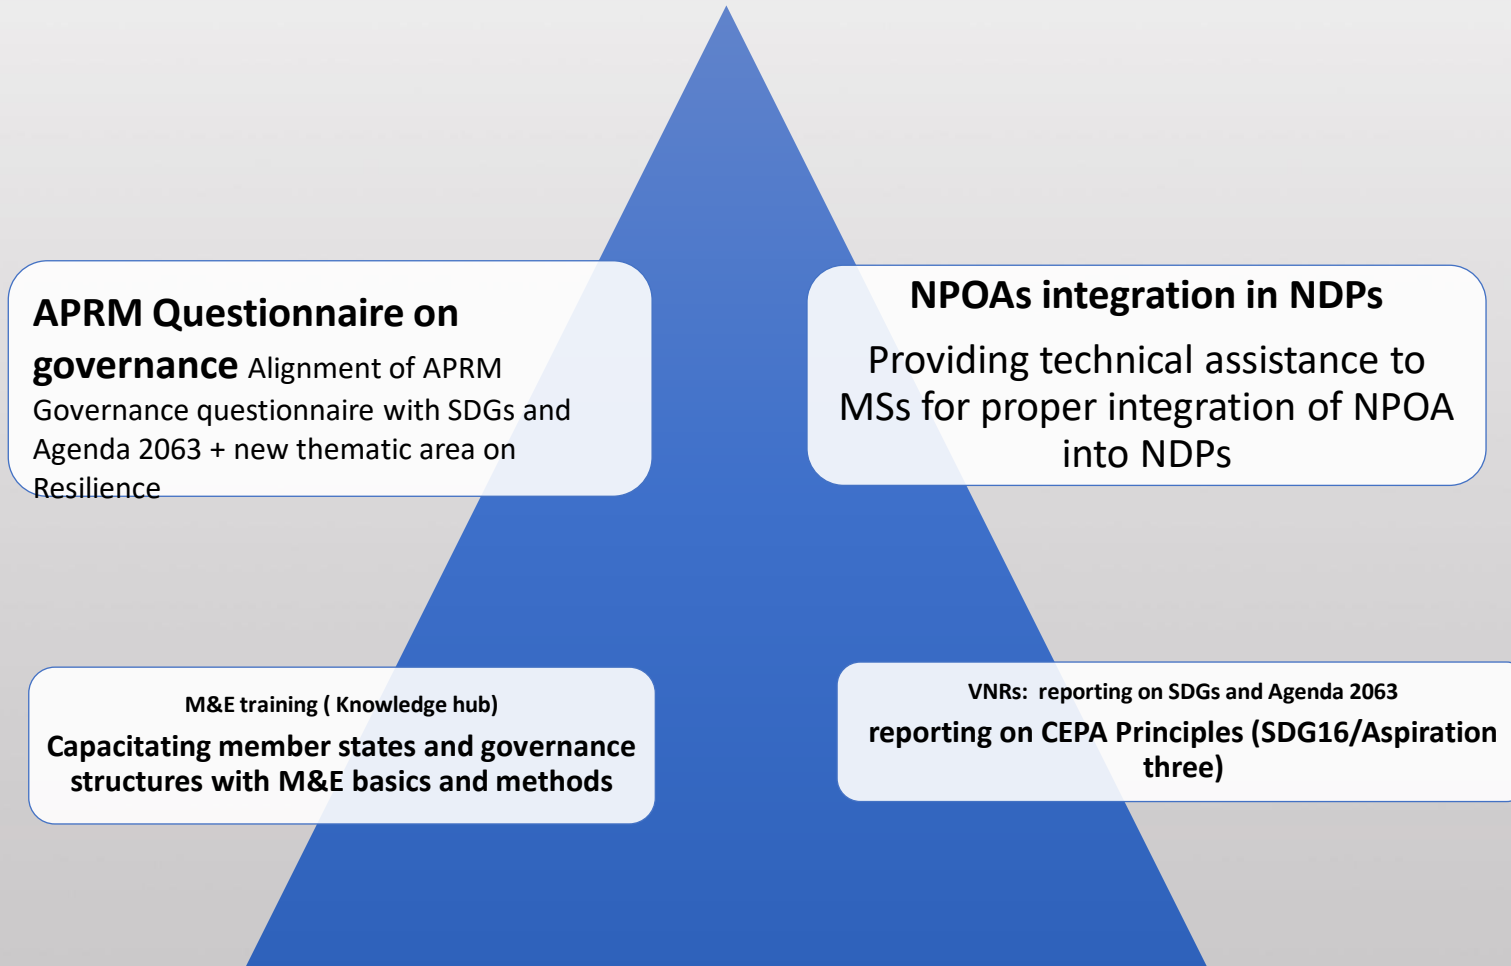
APRM Questionnaire on governance Alignment of APRM Governance questionnaire with SDGs and Agenda 2063 + new thematic area on Resilience

NPOAs integration in NDPs

Providing technical assistance to MSs for proper integration of NPOA into NDPs

M&E training ( Knowledge hub)

Capacitating member states and governance structures with M&E basics and methods

VNRs: reporting on SDGs and Agenda 2063

reporting on CEPA Principles (SDG16/Aspiration three)